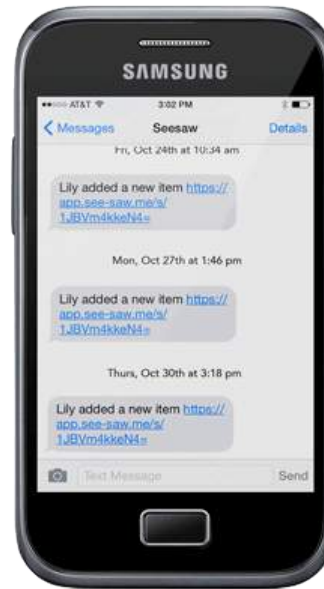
SAMSUNG

AT&T 3:02 PM

< Messages Seesaw Details

Fri, Oct 24th at 10:34 am

Lily added a new item https://app.see-saw.me/s/1JBVm4kkeN4=

Mon, Oct 27th at 1:46 pm

Lily added a new item https://app.see-saw.me/s/1JBVm4kkeN4=

Thurs, Oct 30th at 3:18 pm

Lily added a new item https://app.see-saw.me/s/1JBVm4kkeN4=

Text Message Send